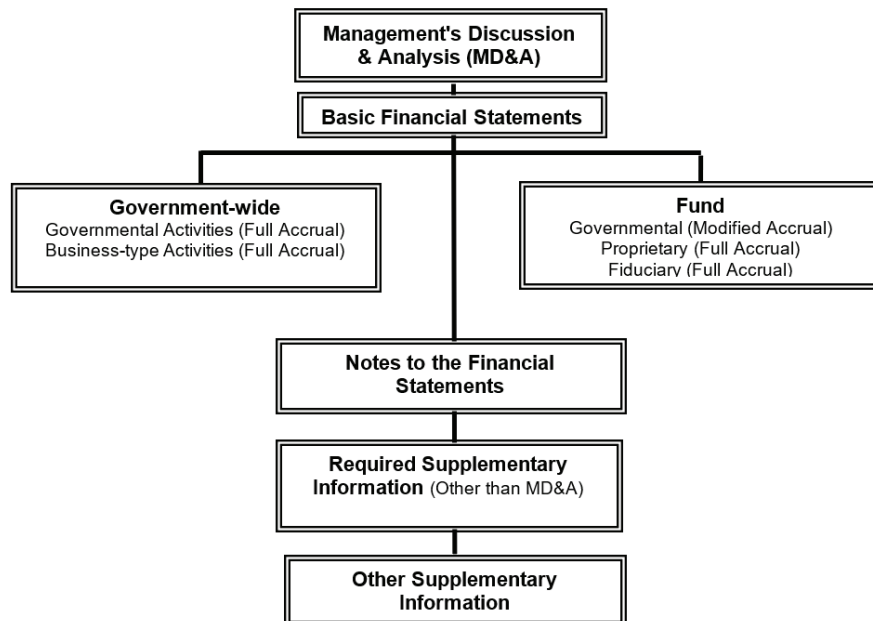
Management's Discussion & Analysis (MD&A)

Basic Financial Statements

Government-wide
Governmental Activities (Full Accrual)
Business-type Activities (Full Accrual)

Fund
Governmental (Modified Accrual)
Proprietary (Full Accrual)
Fiduciary (Full Accrual)

Notes to the Financial Statements

Required Supplementary Information (Other than MD&A)

Other Supplementary Information